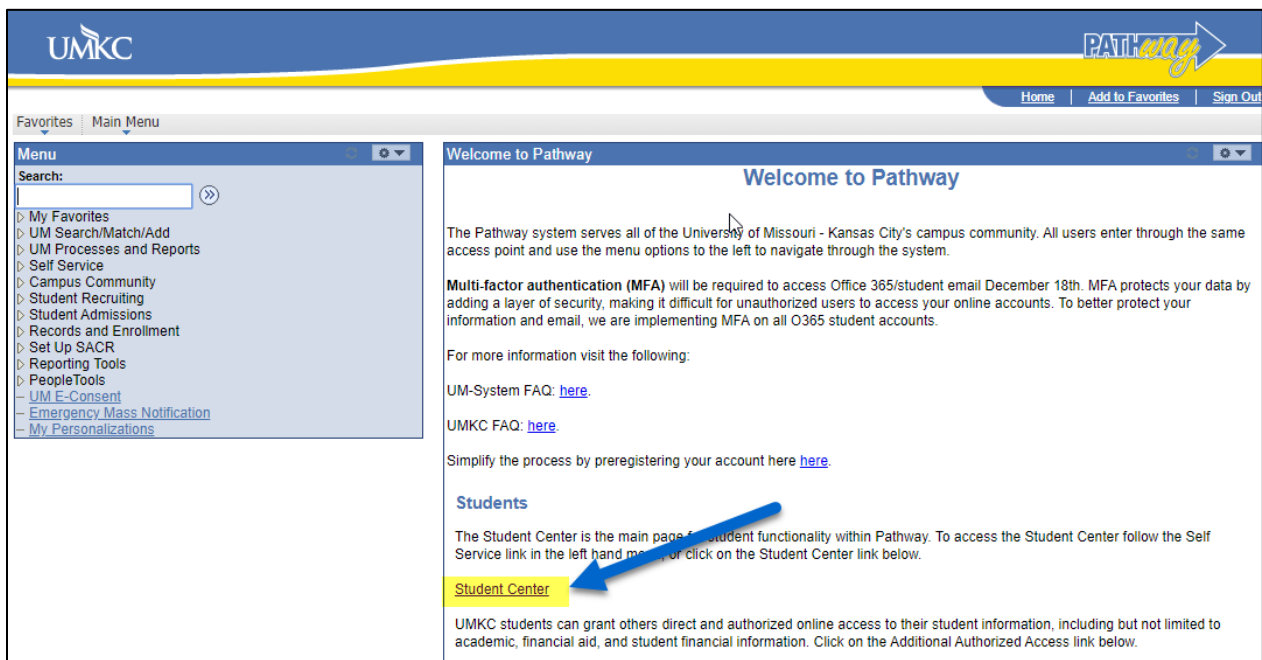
UMKC

PATHway

Home | Add to Favorites | Sign Out

Favorites Main Menu

Menu

Search:

My Favorites
UM Search/Match/Add
UM Processes and Reports
Self Service
Campus Community
Student Recruiting
Student Admissions
Records and Enrollment
Set Up SACR
Reporting Tools
PeopleTools
UM E-Consent
Emergency Mass Notification
My Personalizations

Welcome to Pathway

Welcome to Pathway

The Pathway system serves all of the University of Missouri - Kansas City's campus community. All users enter through the same access point and use the menu options to the left to navigate through the system.

**Multi-factor authentication (MFA)** will be required to access Office 365/student email December 18th. MFA protects your data by adding a layer of security, making it difficult for unauthorized users to access your online accounts. To better protect your information and email, we are implementing MFA on all O365 student accounts.

For more information visit the following:

UM-System FAQ: here.

UMKC FAQ: here.

Simplify the process by preregistering your account here here.

Students

The Student Center is the main page f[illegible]student functionality within Pathway. To access the Student Center follow the Self Service link in the left hand m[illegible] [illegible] click on the Student Center link below.

Student Center

UMKC students can grant others direct and authorized online access to their student information, including but not limited to academic, financial aid, and student financial information. Click on the Additional Authorized Access link below.